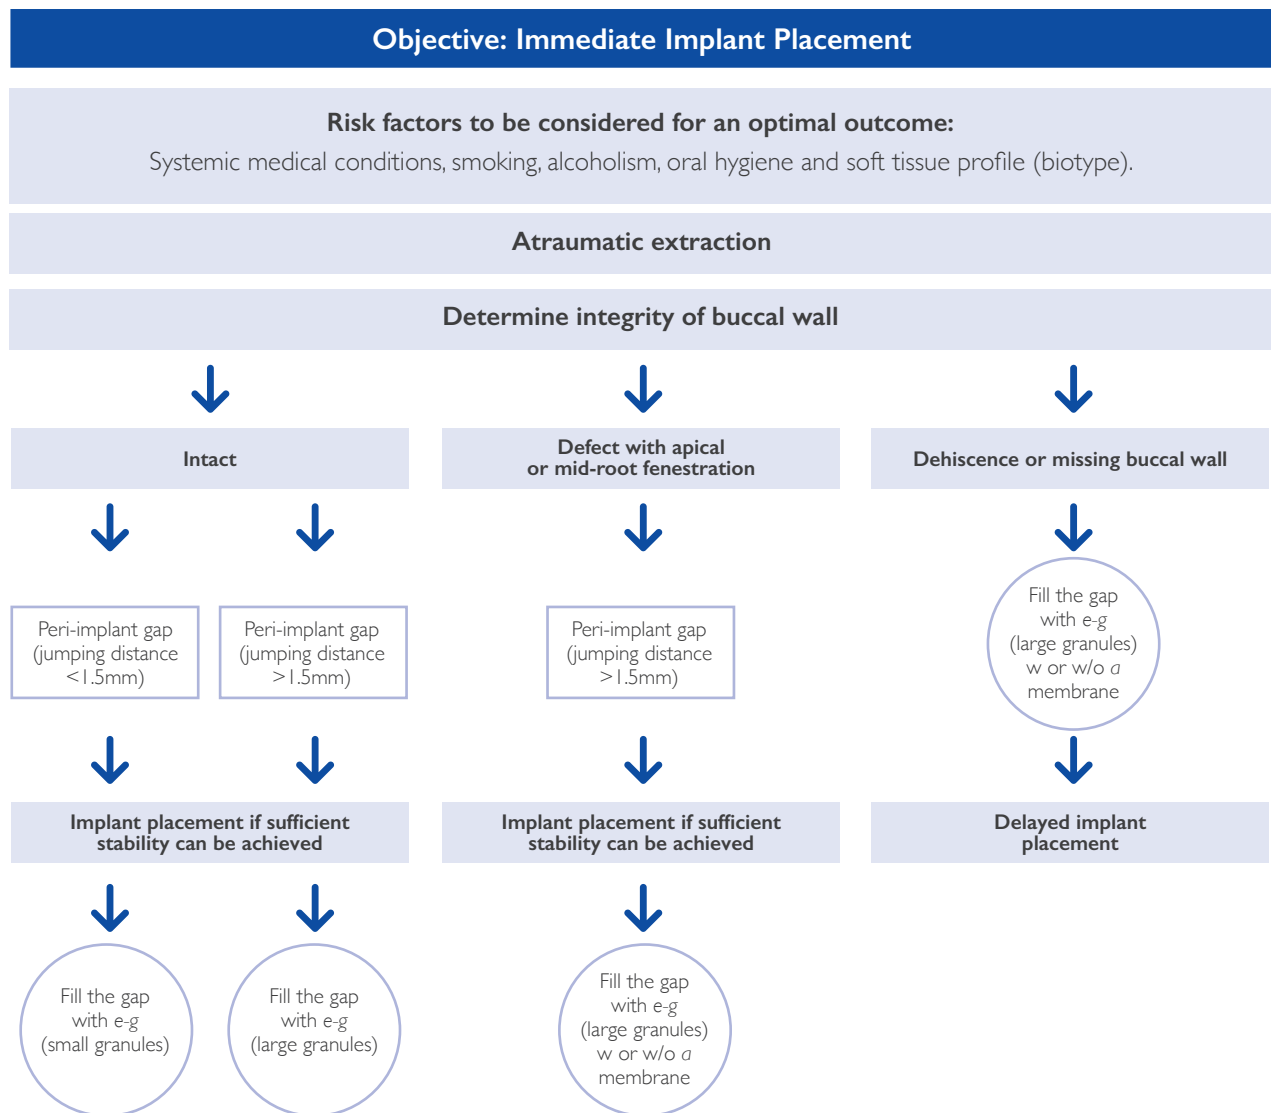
Objective: Immediate Implant Placement

Risk factors to be considered for an optimal outcome:
Systemic medical conditions, smoking, alcoholism, oral hygiene and soft tissue profile (biotype).

Atraumatic extraction

Determine integrity of buccal wall

Intact

Defect with apical or mid-root fenestration

Dehiscence or missing buccal wall

Peri-implant gap (jumping distance <1.5mm)

Peri-implant gap (jumping distance >1.5mm)

Peri-implant gap (jumping distance >1.5mm)

Fill the gap with e-g (large granules) w or w/o a membrane

Implant placement if sufficient stability can be achieved

Implant placement if sufficient stability can be achieved

Delayed implant placement

Fill the gap with e-g (small granules)

Fill the gap with e-g (large granules)

Fill the gap with e-g (large granules) w or w/o a membrane